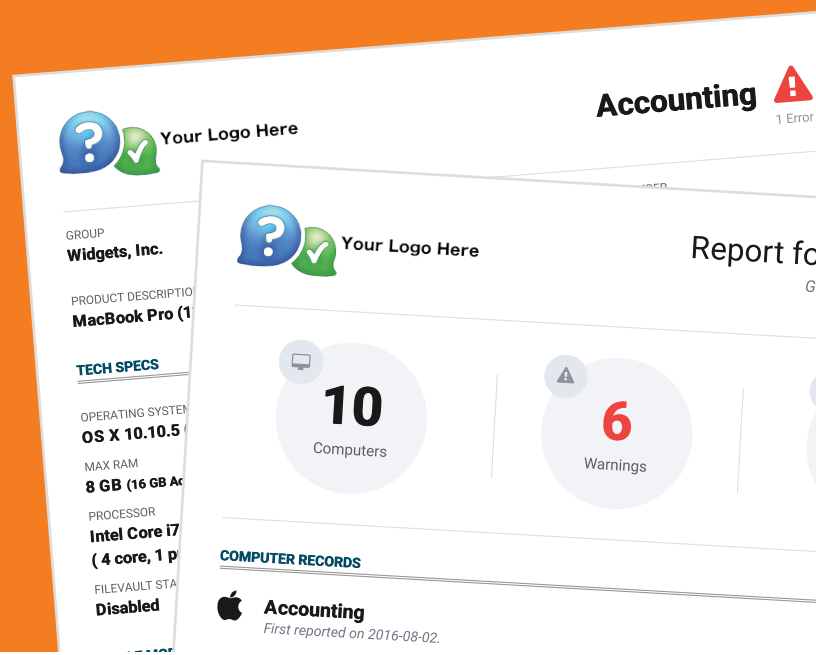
Your Logo Here

Accounting

1 Error

GROUP
Widgets, Inc.

PRODUCT DESCRIPTION
MacBook Pro (1

TECH SPECS

OPERATING SYSTEM
OS X 10.10.5

MAX RAM
8 GB (16 GB A

PROCESSOR
Intel Core i7
( 4 core, 1 p

FILEVAULT STA
Disabled

Your Logo Here

Report fo

G

10
Computers

6
Warnings

COMPUTER RECORDS

Accounting
First reported on 2016-08-02.